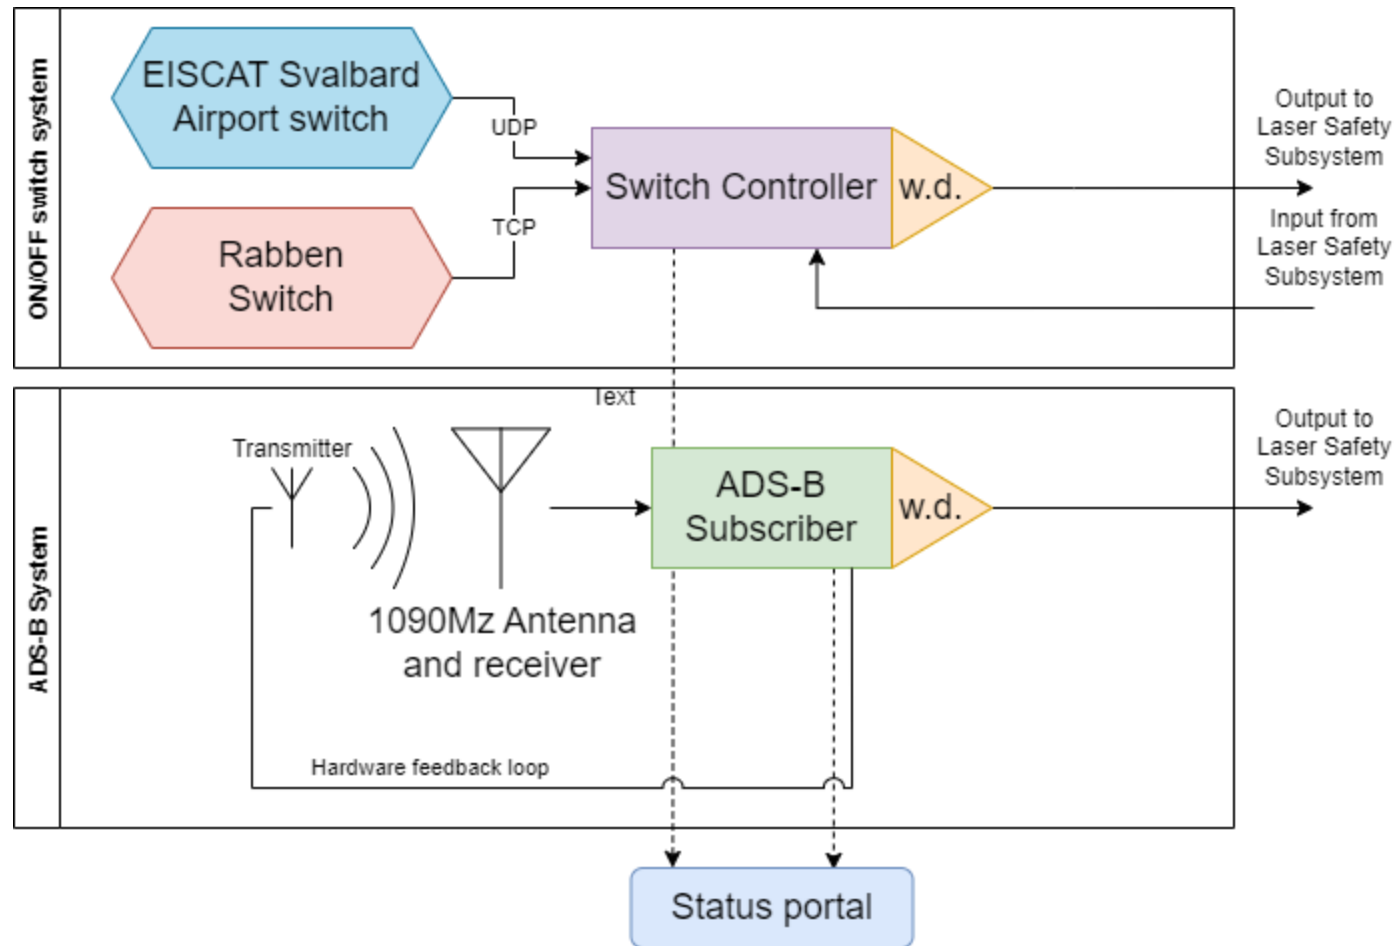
ON/OFF switch system

EISCAT Svalbard Airport switch

UDP

Rabben Switch

TCP

Switch Controller

w.d.

Output to Laser Safety Subsystem

Input from Laser Safety Subsystem

Text

ADS-B System

Transmitter

ADS-B Subscriber

w.d.

Output to Laser Safety Subsystem

1090Mz Antenna and receiver

Hardware feedback loop

Status portal